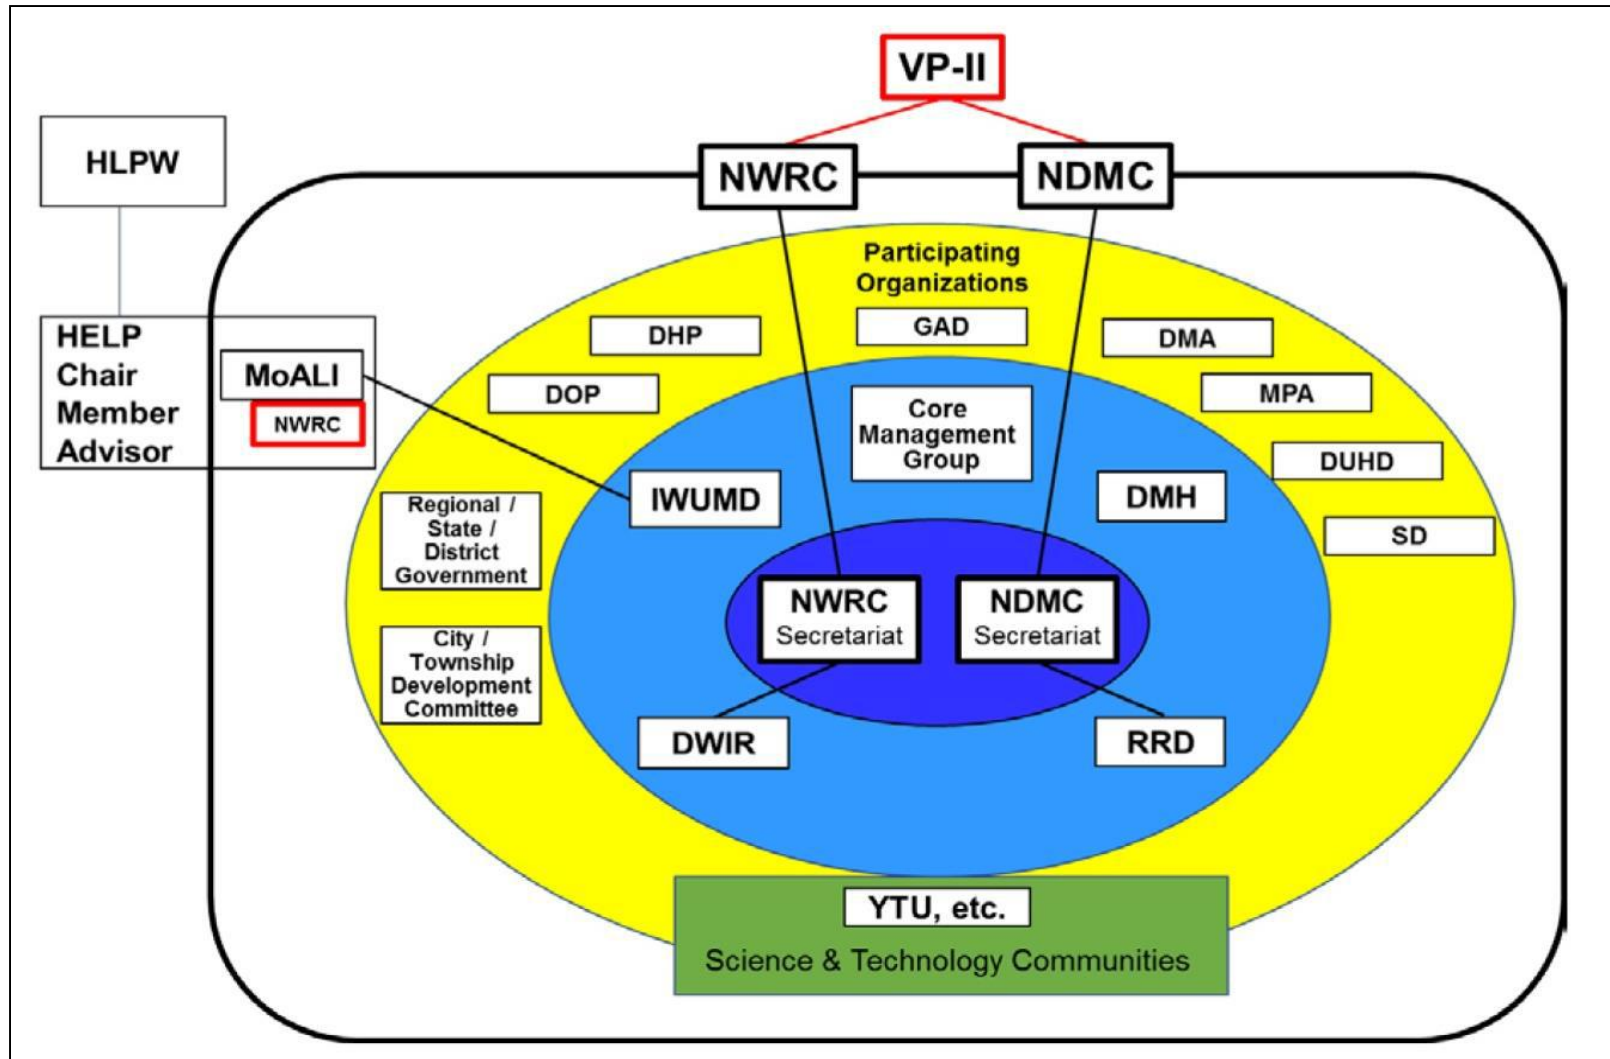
VP-II

HLPW

NWRC

NDMC

HELP
Chair
Member
Advisor

MoALI

NWRC

Participating Organizations

DHP

GAD

DMA

DOP

MPA

Core Management Group

DUHD

IWUMD

DMH

SD

Regional / State / District Government

NWRC Secretariat

NDMC Secretariat

City / Township Development Committee

DWIR

RRD

YTU, etc.

Science & Technology Communities